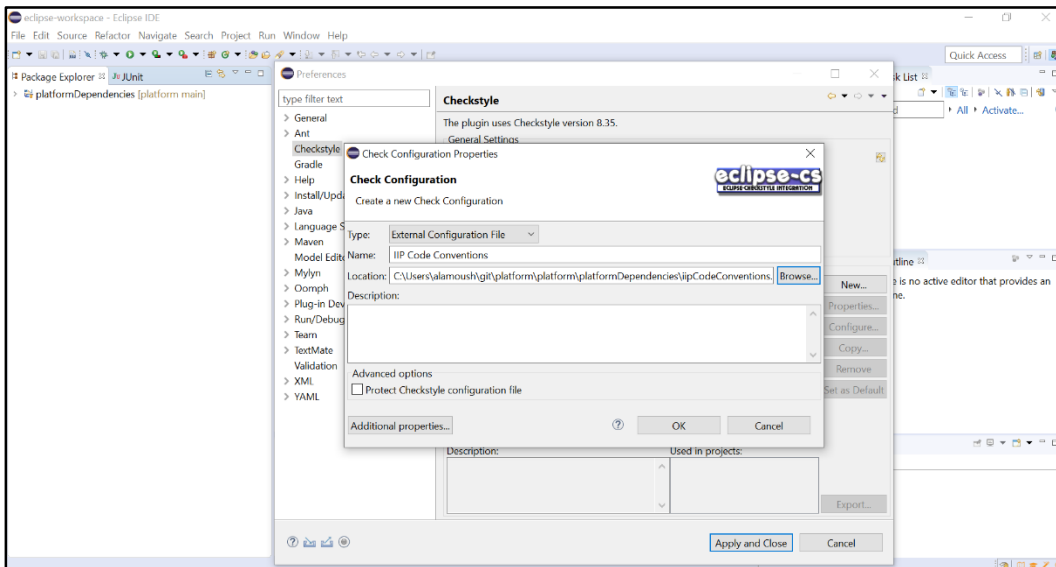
eclipse-workspace - Eclipse IDE

File Edit Source Refactor Navigate Search Project Run Window Help

Quick Access

Package Explorer JUnit

platformDependencies [platform main]

Preferences

type filter text

General
Ant
Checkstyle
Gradle
Help
Install/Upda
Java
Language S
Maven
Model Edit
Mylyn
Oomph
Plug-in Dev
Run/Debug
Team
TextMate
Validation
XML
YAML

Checkstyle

The plugin uses Checkstyle version 8.35.

General Settings

Check Configuration Properties

Check Configuration

Create a new Check Configuration

eclipse-cs
ECLIPSE-CHECKSTYLE INTEGRATION

Type: External Configuration File

Name: IIP Code Conventions

Location: C:\Users\alamoush\git\platform\platform\platformDependencies\iipCodeConventions. Browse...

Description:

Advanced options

Protect Checkstyle configuration file

Additional properties...

OK

Cancel

New...
Properties...
Configure...
Copy...
Remove
Set as Default

Description:

Used in projects:

Export...

Apply and Close

Cancel

k List

All Activate...

tline

e is no active editor that provides an ne.